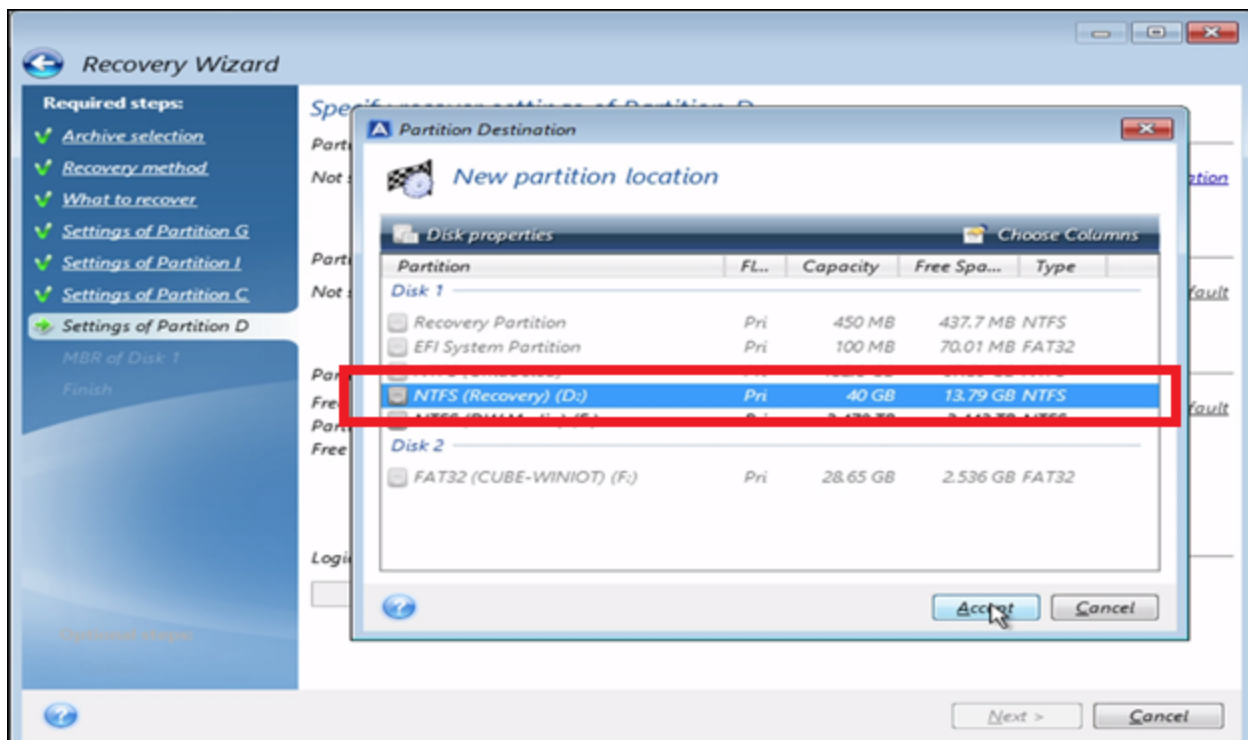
Recovery Wizard

Required steps:
Archive selection
Recovery method
What to recover
Settings of Partition G
Settings of Partition I
Settings of Partition C
Settings of Partition D
MBR of Disk 1
Finish

Optional steps

Spe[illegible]
Part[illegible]
Not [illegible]
Part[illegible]
Not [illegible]
Par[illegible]
Fre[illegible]
Part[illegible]
Free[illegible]
Logi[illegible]

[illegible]tion
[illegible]fault
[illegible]fault

Partition Destination

New partition location

Disk properties
Choose Columns

| Partition | Fl... | Capacity | Free Spa... | Type |
|---|---|---|---|---|
| Disk 1 | | | | |
| Recovery Partition | Pri | 450 MB | 437.7 MB | NTFS |
| EFI System Partition | Pri | 100 MB | 70.01 MB | FAT32 |
| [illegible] | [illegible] | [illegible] | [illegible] | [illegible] |
| NTFS (Recovery) (D:) | Pri | 40 GB | 13.79 GB | NTFS |
| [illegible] | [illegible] | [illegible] | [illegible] | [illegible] |
| Disk 2 | | | | |
| FAT32 (CUBE-WINIOT) (F:) | Pri | 28.65 GB | 2.536 GB | FAT32 |

Accept
Cancel

Next >
Cancel